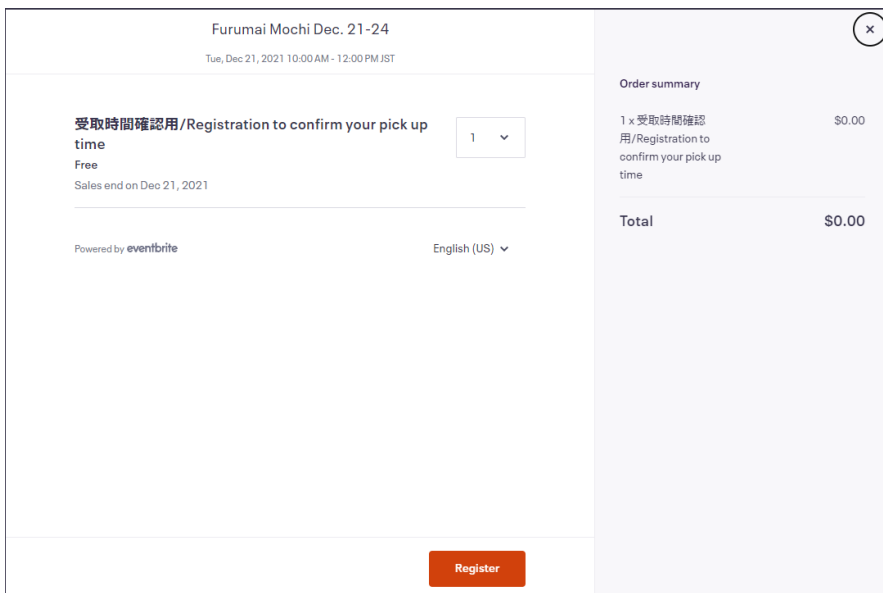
Furumai Mochi Dec. 21-24

Tue, Dec 21, 2021 10:00 AM - 12:00 PM JST

受取時間確認用/Registration to confirm your pick up time

Free

Sales end on Dec 21, 2021

1

Powered by eventbrite

English (US)

Register

×

Order summary

1 x 受取時間確認用/Registration to confirm your pick up time

$0.00

Total

$0.00